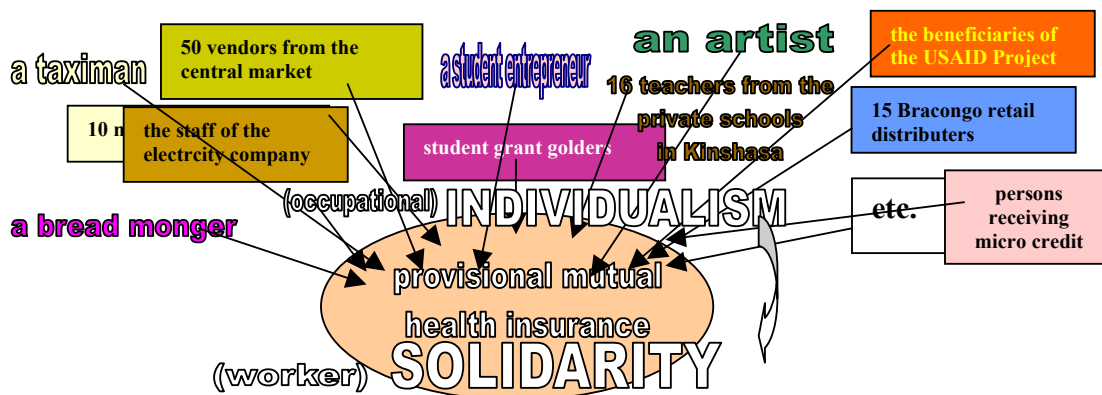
a taximan

50 vendors from the central market

a student entrepreneur

an artist

the beneficiaries of the USAID Project

10 m

the staff of the electrcity company

16 teachers from the private schools in Kinshasa

15 Bracongo retail distributers

student grant golders

(occupational) INDIVIDUALISM

etc.

persons receiving micro credit

a bread monger

provisional mutual health insurance

(worker) SOLIDARITY